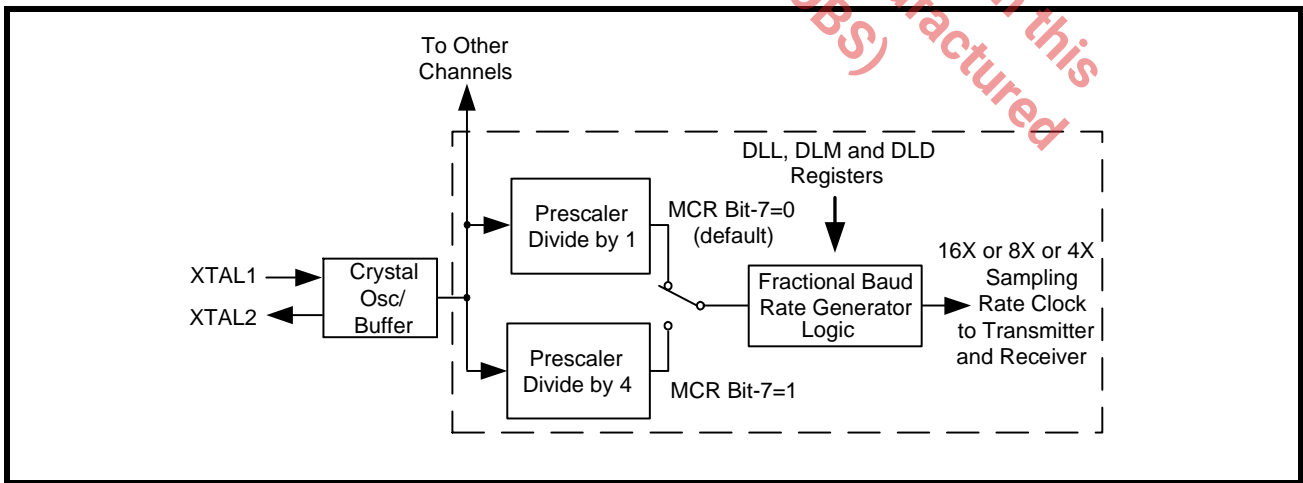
To Other Channels

DLL, DLM and DLD Registers

Prescaler Divide by 1

MCR Bit-7=0 (default)

16X or 8X or 4X Sampling Rate Clock to Transmitter and Receiver

XTAL1

XTAL2

Crystal Osc/ Buffer

Fractional Baud Rate Generator Logic

Prescaler Divide by 4

MCR Bit-7=1

BS) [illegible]actured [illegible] this